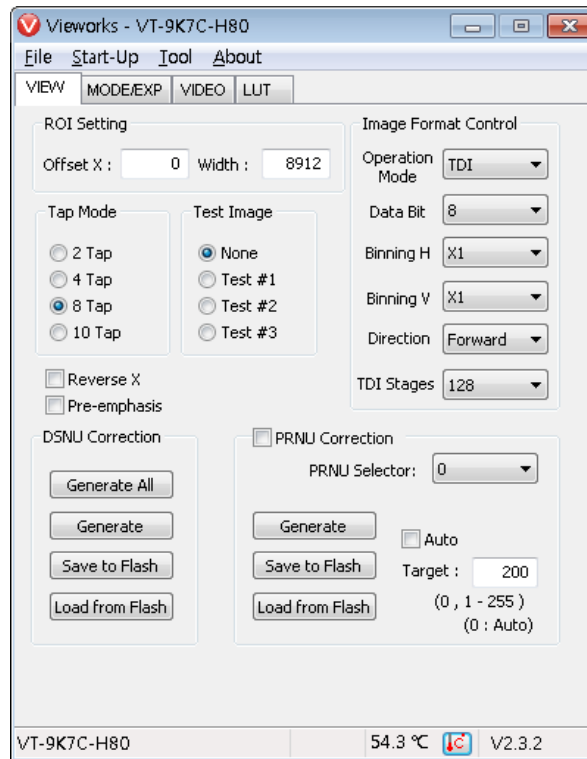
Vieworks - VT-9K7C-H80

File Start-Up Tool About

VIEW MODE/EXP VIDEO LUT

ROI Setting

Offset X : 0 Width : 8912

Tap Mode

2 Tap
4 Tap
8 Tap
10 Tap

Test Image

None
Test #1
Test #2
Test #3

Reverse X
Pre-emphasis

Image Format Control

Operation Mode TDI
Data Bit 8
Binning H X1
Binning V X1
Direction Forward
TDI Stages 128

DSNU Correction

Generate All
Generate
Save to Flash
Load from Flash

PRNU Correction

PRNU Selector: 0

Generate
Save to Flash
Load from Flash

Auto
Target : 200
(0 , 1 - 255 )
(0 : Auto)

VT-9K7C-H80 54.3 ℃ V2.3.2